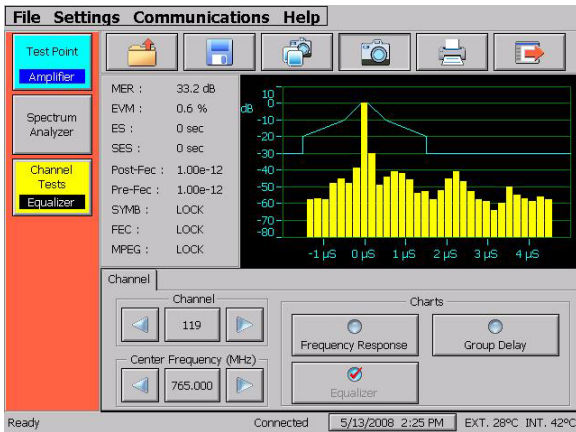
File Settings Communications Help

Test Point
Amplifier

Spectrum Analyzer

Channel Tests
Equalizer

MER : 33.2 dB
EVM : 0.6 %
ES : 0 sec
SES : 0 sec
Post-Fec : 1.00e-12
Pre-Fec : 1.00e-12
SYMB : LOCK
FEC : LOCK
MPEG : LOCK

dB
10
0
-10
-20
-30
-40
-50
-60
-70
-80

-1 μS 0 μS 1 μS 2 μS 3 μS 4 μS

Channel

Channel
119

Center Frequency (MHz)
765.000

Charts
Frequency Response
Group Delay
Equalizer

Ready Connected 5/13/2008 2:25 PM EXT. 28°C INT. 42°C